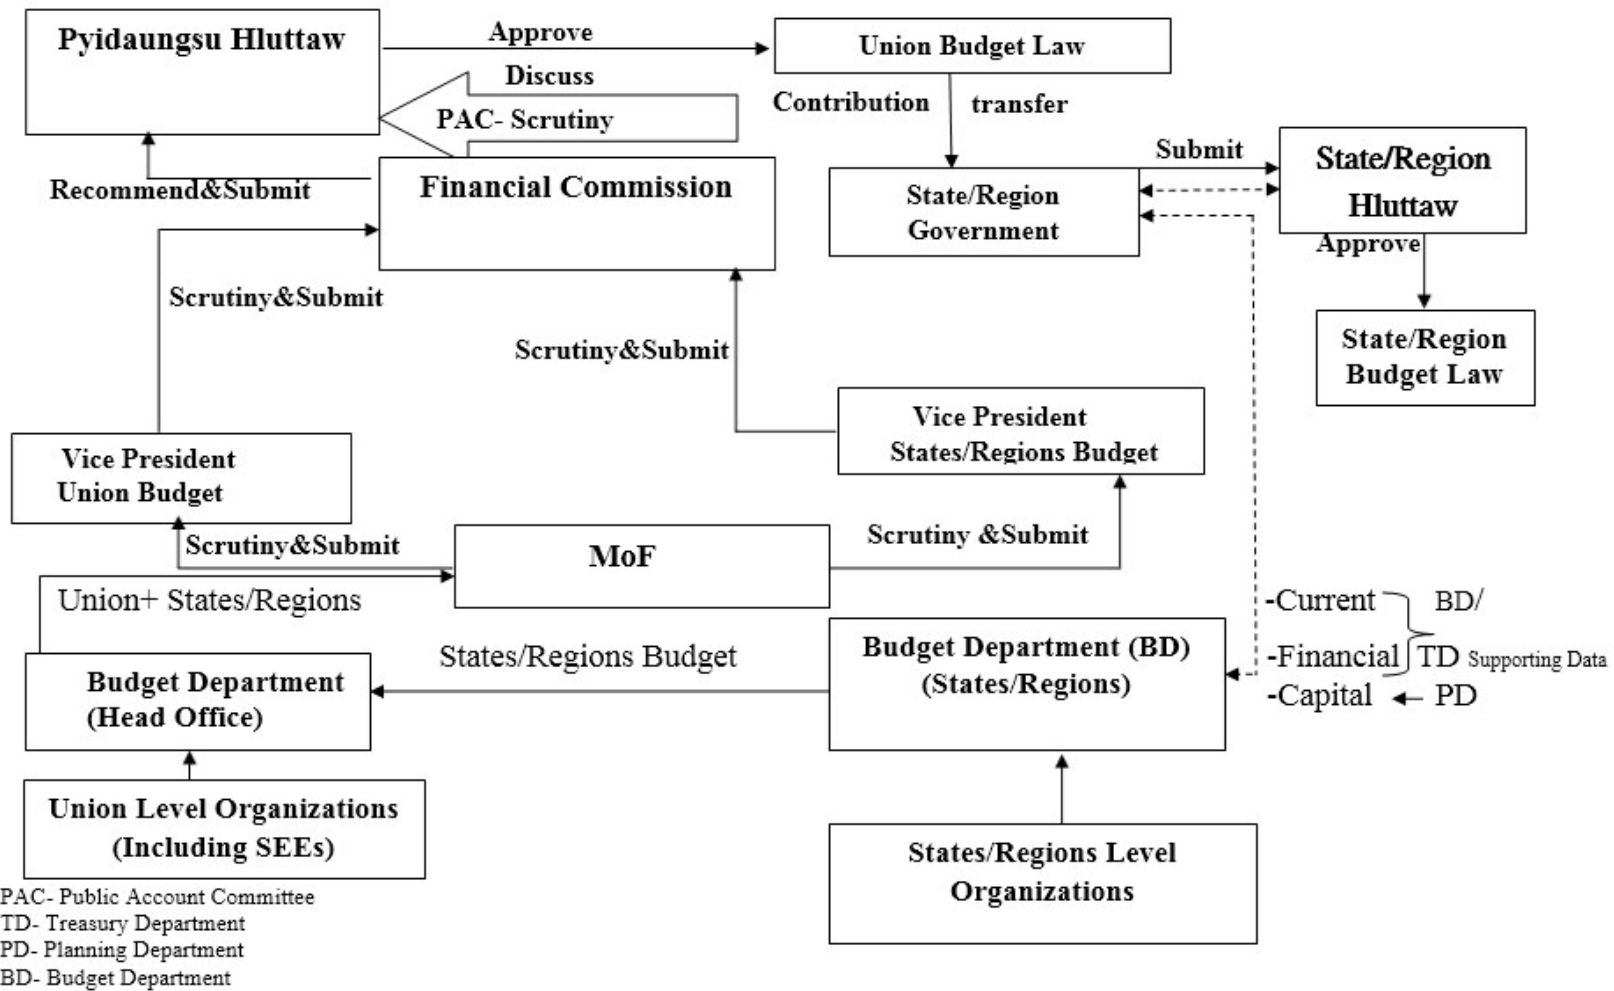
Pyidaungsu Hluttaw

Approve

Union Budget Law

Discuss

PAC- Scrutiny

Contribution

transfer

Recommend&Submit

Financial Commission

Submit

State/Region Government

State/Region Hluttaw

Approve

State/Region Budget Law

Scrutiny&Submit

Scrutiny&Submit

Vice President States/Regions Budget

Vice President Union Budget

Scrutiny&Submit

MoF

Scrutiny &Submit

Union+ States/Regions

-Current

-Financial

-Capital

BD/

TD Supporting Data

PD

States/Regions Budget

Budget Department (BD) (States/Regions)

Budget Department (Head Office)

Union Level Organizations (Including SEEs)

States/Regions Level Organizations

PAC- Public Account Committee
TD- Treasury Department
PD- Planning Department
BD- Budget Department